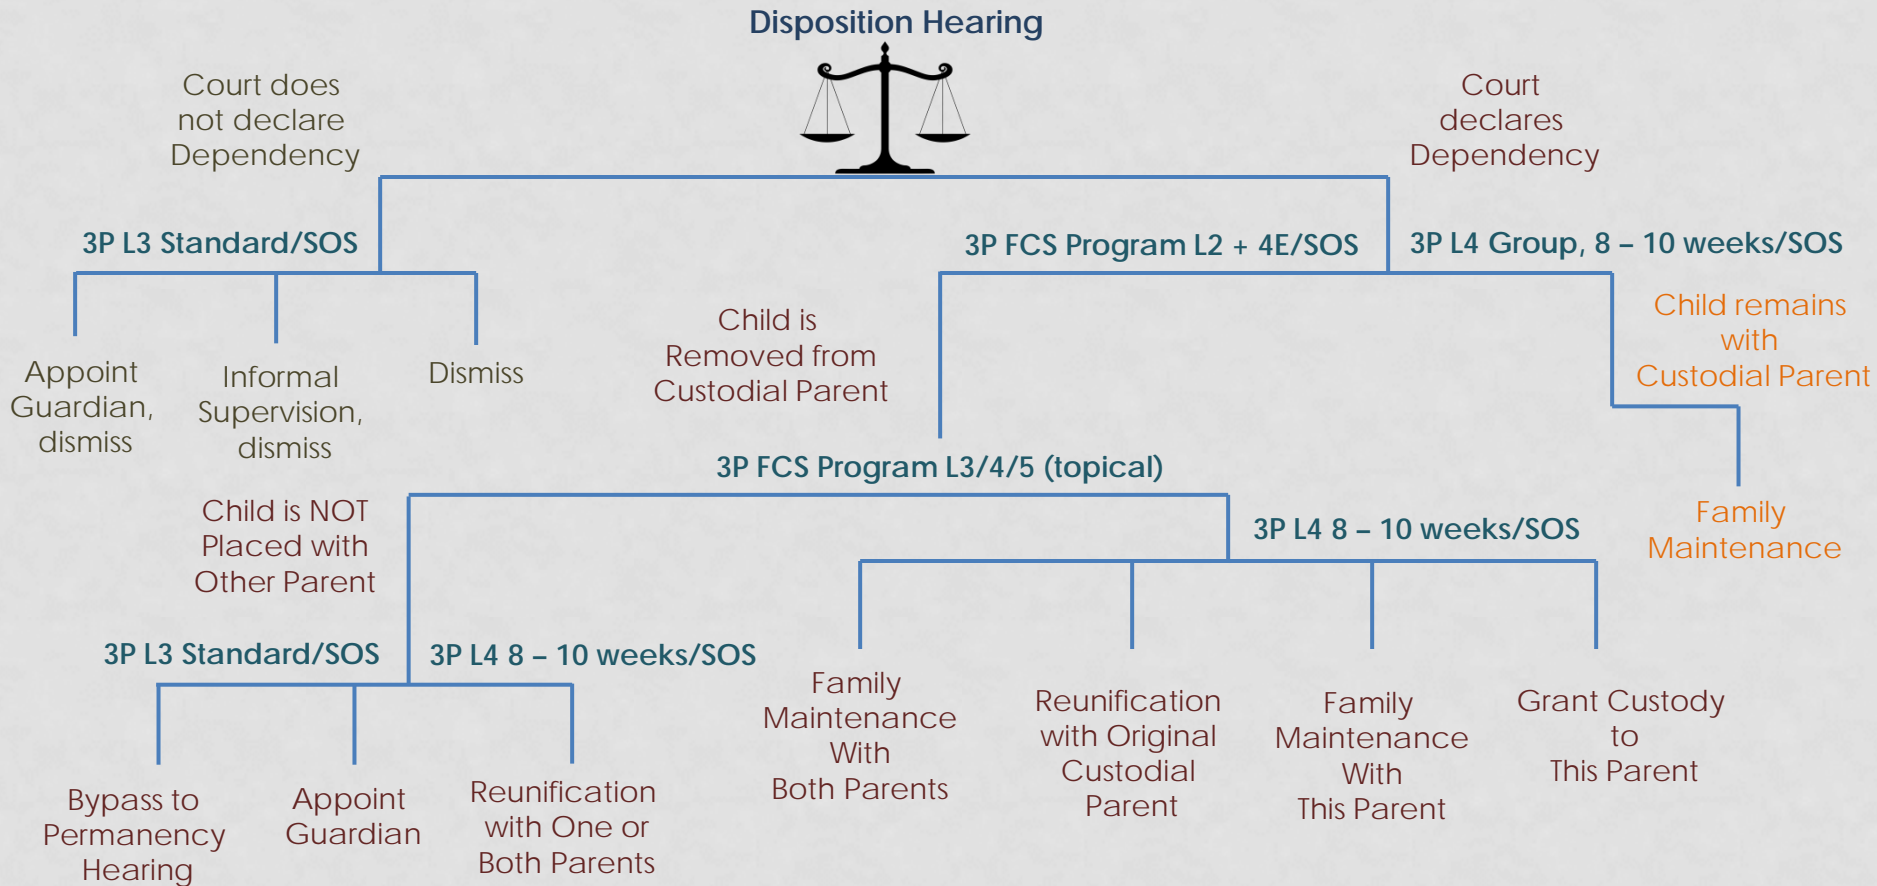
Disposition Hearing

Court does not declare Dependency

Court declares Dependency

3P L3 Standard/SOS

3P FCS Program L2 + 4E/SOS

3P L4 Group, 8 – 10 weeks/SOS

Appoint Guardian, dismiss

Informal Supervision, dismiss

Dismiss

Child is Removed from Custodial Parent

Child remains with Custodial Parent

3P FCS Program L3/4/5 (topical)

Child is NOT Placed with Other Parent

3P L4 8 – 10 weeks/SOS

Family Maintenance

3P L3 Standard/SOS

3P L4 8 – 10 weeks/SOS

Family Maintenance With Both Parents

Reunification with Original Custodial Parent

Family Maintenance With This Parent

Grant Custody to This Parent

Bypass to Permanency Hearing

Appoint Guardian

Reunification with One or Both Parents